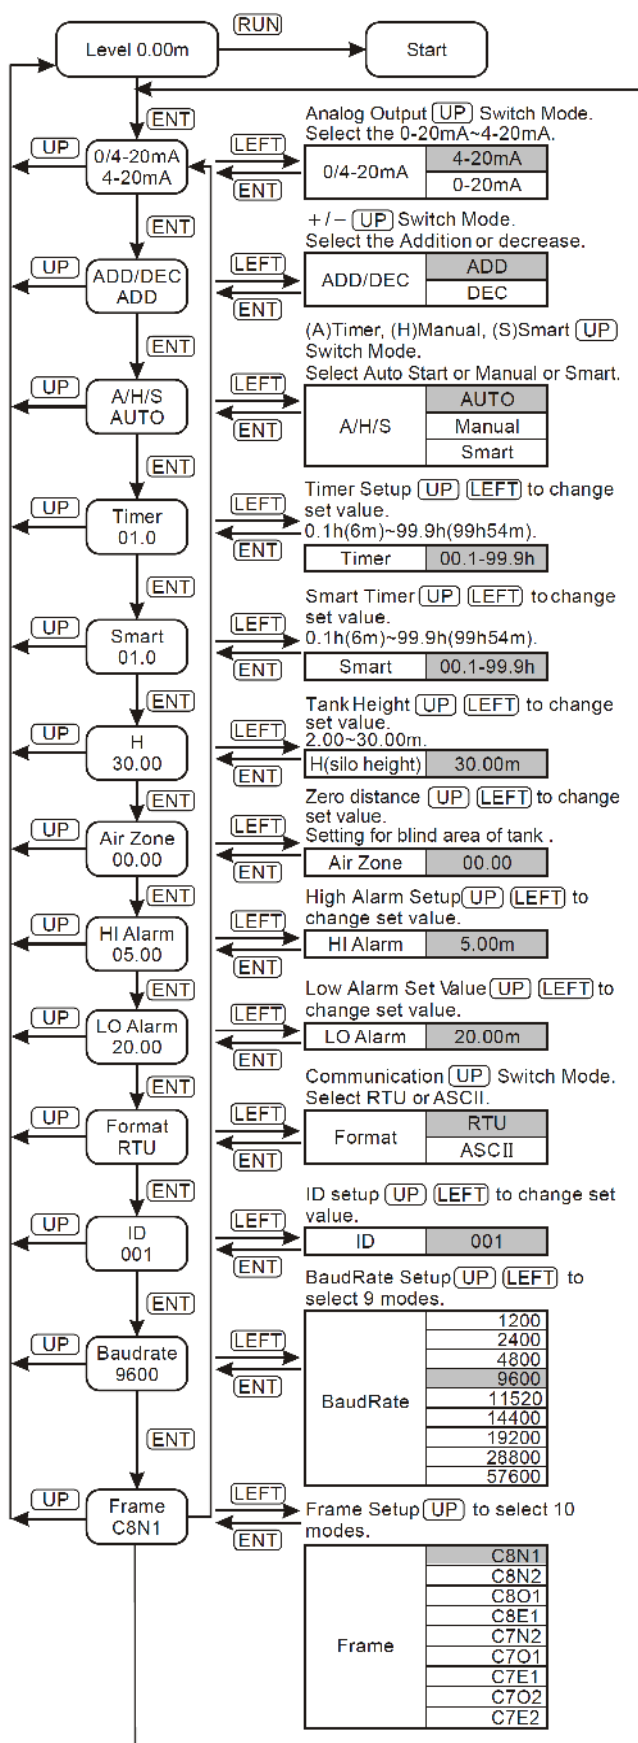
Level 0.00m
RUN
Start
ENT
UP
0/4-20mA 4-20mA
LEFT
ENT
Analog Output UP Switch Mode. Select the 0-20mA~4-20mA.

| 0/4-20mA | 4-20mA |
|---|---|
| | 0-20mA |

ENT
UP
ADD/DEC ADD
LEFT
ENT
+ / – UP Switch Mode. Select the Addition or decrease.

| ADD/DEC | ADD |
|---|---|
| | DEC |

ENT
UP
A/H/S AUTO
LEFT
ENT
(A)Timer, (H)Manual, (S)Smart UP Switch Mode. Select Auto Start or Manual or Smart.

| A/H/S | AUTO |
|---|---|
| | Manual |
| | Smart |

ENT
UP
Timer 01.0
LEFT
ENT
Timer Setup UP LEFT to change set value. 0.1h(6m)~99.9h(99h54m).

| Timer | 00.1-99.9h |
|---|---|

ENT
UP
Smart 01.0
LEFT
ENT
Smart Timer UP LEFT to change set value. 0.1h(6m)~99.9h(99h54m).

| Smart | 00.1-99.9h |
|---|---|

ENT
UP
H 30.00
LEFT
ENT
Tank Height UP LEFT to change set value. 2.00~30.00m.

| H(silo height) | 30.00m |
|---|---|

ENT
UP
Air Zone 00.00
LEFT
ENT
Zero distance UP LEFT to change set value. Setting for blind area of tank .

| Air Zone | 00.00 |
|---|---|

ENT
UP
HI Alarm 05.00
LEFT
ENT
High Alarm Setup UP LEFT to change set value.

| HI Alarm | 5.00m |
|---|---|

ENT
UP
LO Alarm 20.00
LEFT
ENT
Low Alarm Set Value UP LEFT to change set value.

| LO Alarm | 20.00m |
|---|---|

ENT
UP
Format RTU
LEFT
ENT
Communication UP Switch Mode. Select RTU or ASCII.

| Format | RTU |
|---|---|
| | ASCII |

ENT
UP
ID 001
LEFT
ENT
ID setup UP LEFT to change set value.

| ID | 001 |
|---|---|

ENT
UP
Baudrate 9600
LEFT
ENT
BaudRate Setup UP LEFT to select 9 modes.

| BaudRate | 1200 |
|---|---|
| | 2400 |
| | 4800 |
| | 9600 |
| | 11520 |
| | 14400 |
| | 19200 |
| | 28800 |
| | 57600 |

ENT
UP
Frame C8N1
LEFT
ENT
Frame Setup UP to select 10 modes.

| Frame | C8N1 |
|---|---|
| | C8N2 |
| | C8O1 |
| | C8E1 |
| | C7N2 |
| | C7O1 |
| | C7E1 |
| | C7O2 |
| | C7E2 |